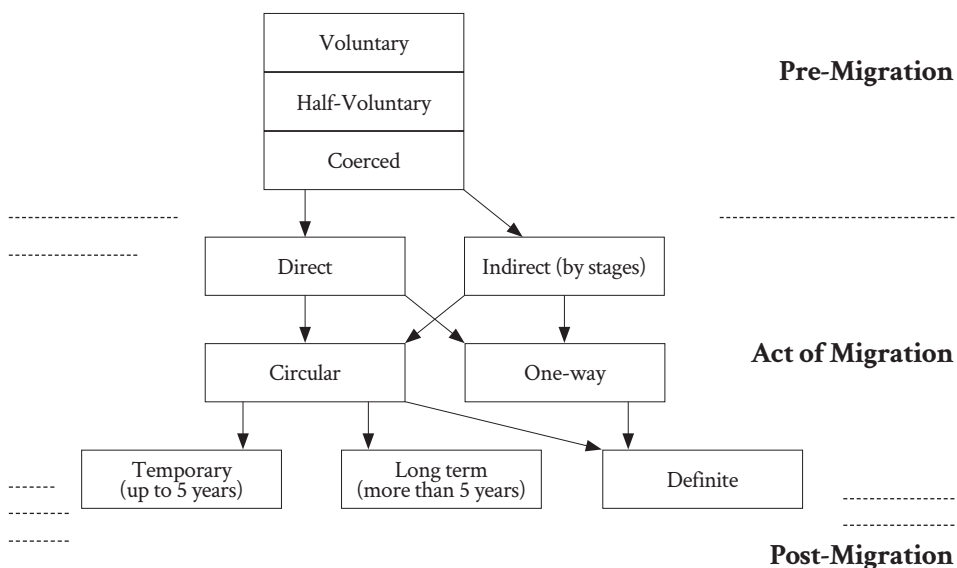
Voluntary

Half-Voluntary

Coerced

Pre-Migration

Direct

Indirect (by stages)

Circular

One-way

Act of Migration

Temporary (up to 5 years)

Long term (more than 5 years)

Definite

Post-Migration